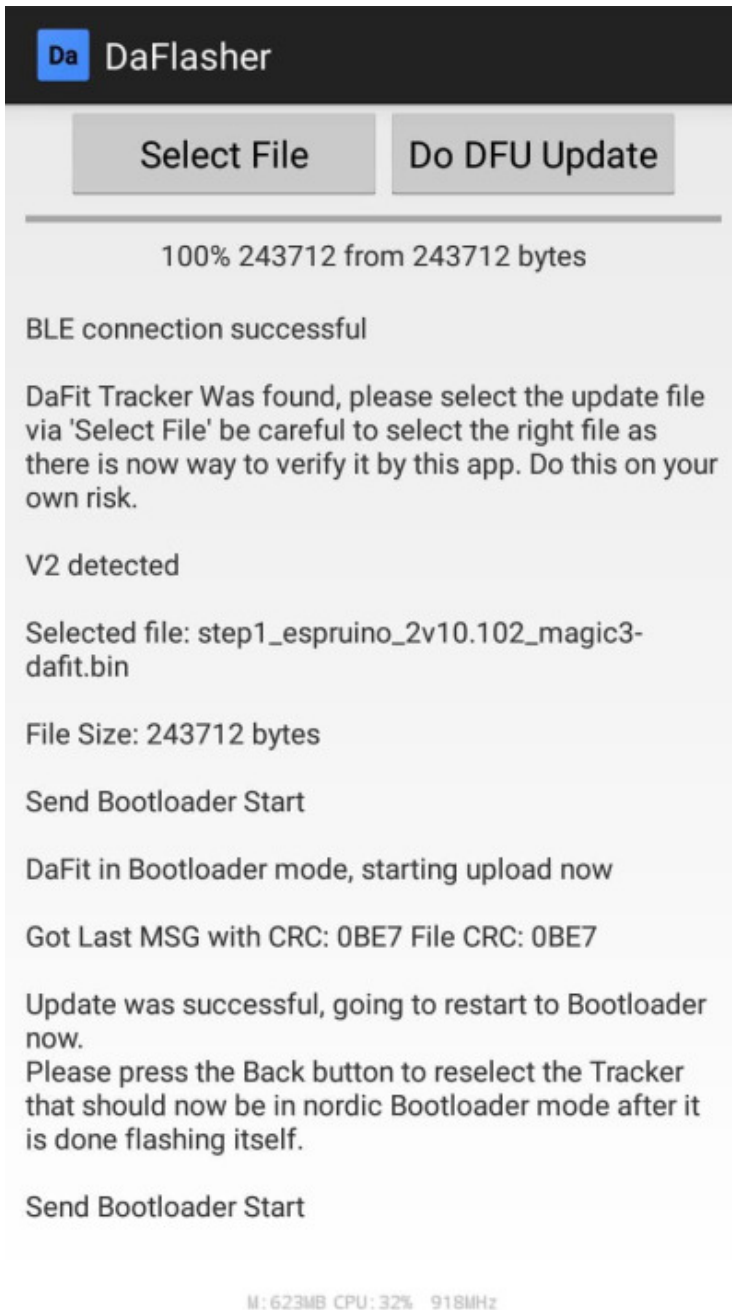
Da DaFlasher

Select File

Do DFU Update

100% 243712 from 243712 bytes

BLE connection successful

DaFit Tracker Was found, please select the update file via 'Select File' be careful to select the right file as there is now way to verify it by this app. Do this on your own risk.

V2 detected

Selected file: step1_espruino_2v10.102_magic3-dafit.bin

File Size: 243712 bytes

Send Bootloader Start

DaFit in Bootloader mode, starting upload now

Got Last MSG with CRC: 0BE7 File CRC: 0BE7

Update was successful, going to restart to Bootloader now.
Please press the Back button to reselect the Tracker that should now be in nordic Bootloader mode after it is done flashing itself.

Send Bootloader Start

M:623MB CPU:32% 918MHz